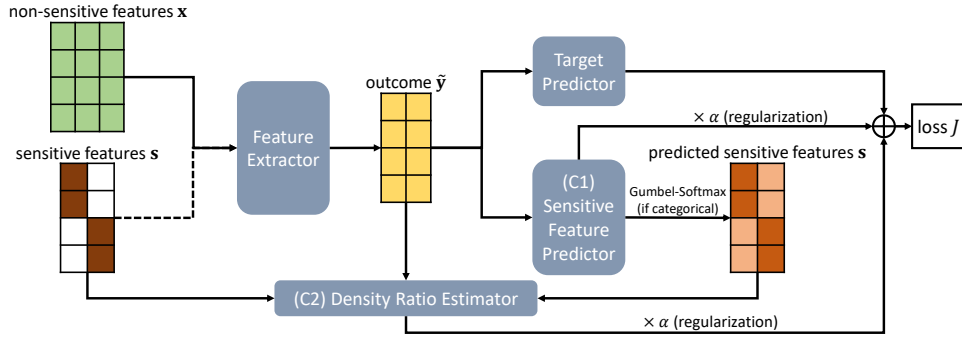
non-sensitive features $\mathbf{x}$

sensitive features $\mathbf{s}$

Feature Extractor

outcome $\tilde{\mathbf{y}}$

Target Predictor

$\times\, \alpha$ (regularization)

loss $J$

predicted sensitive features $\mathbf{s}$

(C1) Sensitive Feature Predictor

Gumbel-Softmax (if categorical)

(C2) Density Ratio Estimator

$\times\, \alpha$ (regularization)